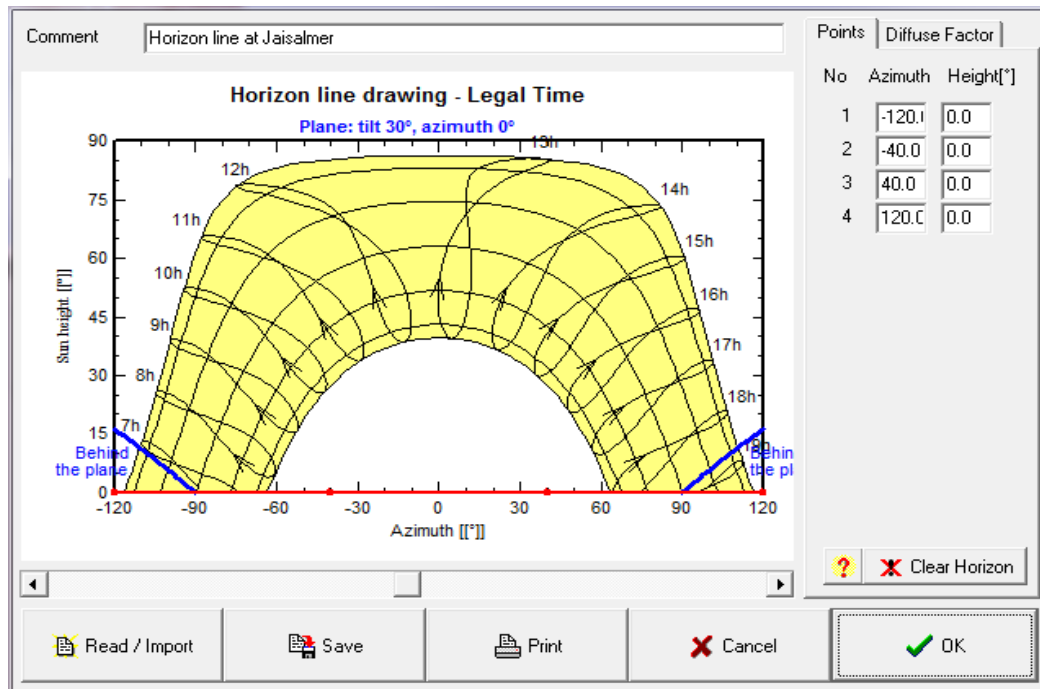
Comment Horizon line at Jaisalmer

Horizon line drawing - Legal Time

Plane: tilt 30°, azimuth 0°

Sun height [[°]]

90
75
60
45
30
15
0

12h
13h
14h
11h
15h
10h
16h
9h
17h
8h
18h
7h
19h

Behind the plane
Behin the pl

-120 -90 -60 -30 0 30 60 90 120

Azimuth [[°]]

Points | Diffuse Factor

| No | Azimuth | Height[°] |
|---|---|---|
| 1 | -120.0 | 0.0 |
| 2 | -40.0 | 0.0 |
| 3 | 40.0 | 0.0 |
| 4 | 120.0 | 0.0 |

?
Clear Horizon

Read / Import
Save
Print
Cancel
OK